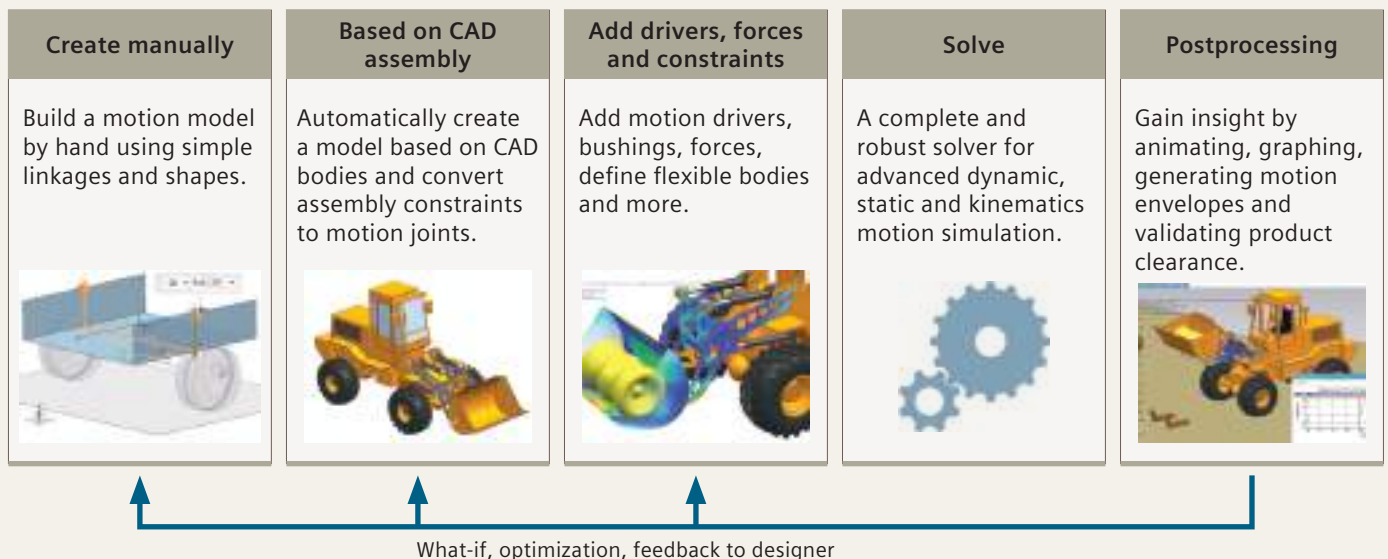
Create manually

Build a motion model by hand using simple linkages and shapes.

Based on CAD assembly

Automatically create a model based on CAD bodies and convert assembly constraints to motion joints.

Add drivers, forces and constraints

Add motion drivers, bushings, forces, define flexible bodies and more.

Solve

A complete and robust solver for advanced dynamic, static and kinematics motion simulation.

Postprocessing

Gain insight by animating, graphing, generating motion envelopes and validating product clearance.

What-if, optimization, feedback to designer